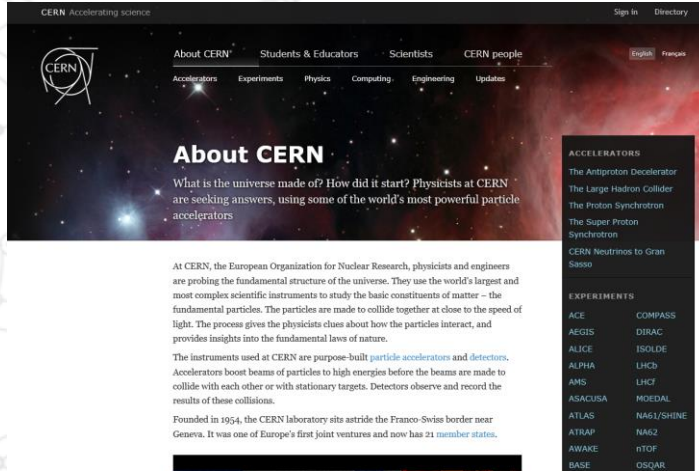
CERN Accelerating science

Sign in Directory

CERN

About CERN Students & Educators Scientists CERN people

English Français

Accelerators Experiments Physics Computing Engineering Updates

About CERN

What is the universe made of? How did it start? Physicists at CERN are seeking answers, using some of the world's most powerful particle accelerators

At CERN, the European Organization for Nuclear Research, physicists and engineers are probing the fundamental structure of the universe. They use the world's largest and most complex scientific instruments to study the basic constituents of matter – the fundamental particles. The particles are made to collide together at close to the speed of light. The process gives the physicists clues about how the particles interact, and provides insights into the fundamental laws of nature.

The instruments used at CERN are purpose-built particle accelerators and detectors. Accelerators boost beams of particles to high energies before the beams are made to collide with each other or with stationary targets. Detectors observe and record the results of these collisions.

Founded in 1954, the CERN laboratory sits astride the Franco-Swiss border near Geneva. It was one of Europe's first joint ventures and now has 21 member states.

ACCELERATORS

The Antiproton Decelerator
The Large Hadron Collider
The Proton Synchrotron
The Super Proton Synchrotron
CERN Neutrinos to Gran Sasso

EXPERIMENTS

| | |
|---|---|
| ACE | COMPASS |
| AEGIS | DIRAC |
| ALICE | ISOLDE |
| ALPHA | LHCb |
| AMS | LHCf |
| ASACUSA | MOEDAL |
| ATLAS | NA61/SHINE |
| ATRAP | NA62 |
| AWAKE | nTOF |
| BASE | OSQAR |